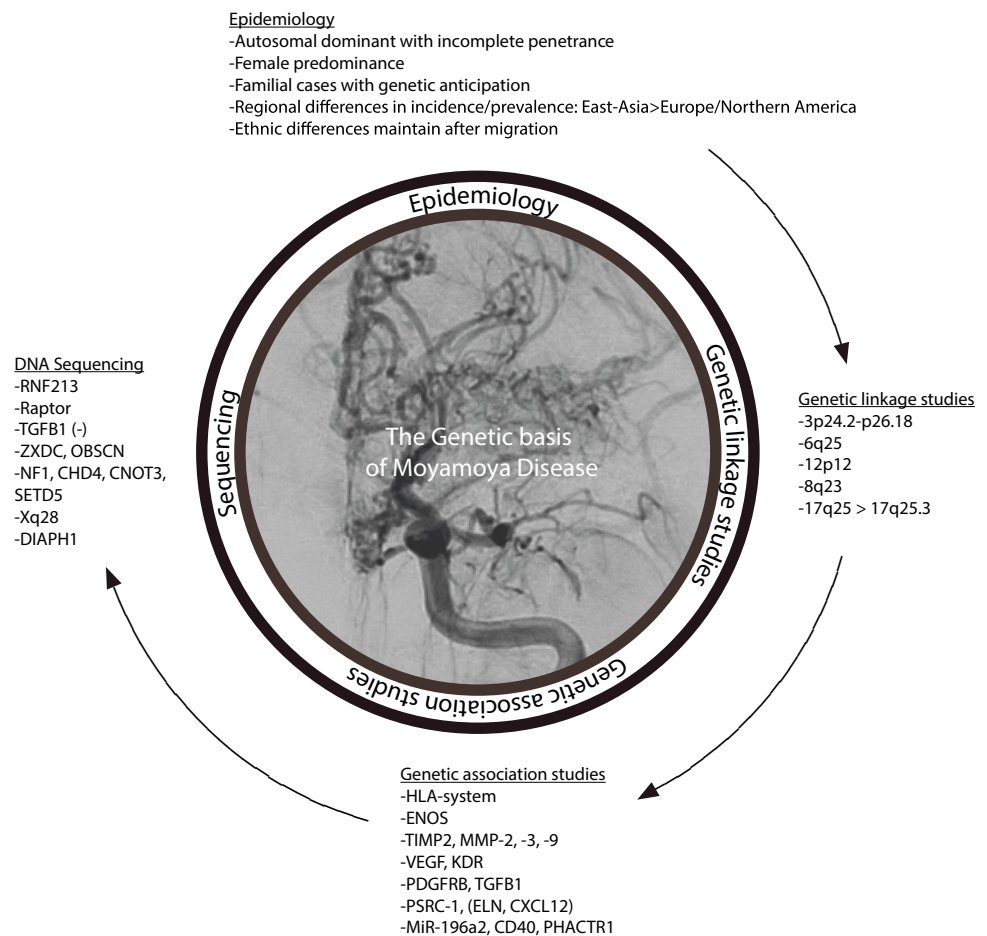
Epidemiology
-Autosomal dominant with incomplete penetrance
-Female predominance
-Familial cases with genetic anticipation
-Regional differences in incidence/prevalence: East-Asia>Europe/Northern America
-Ethnic differences maintain after migration

Epidemiology

Genetic linkage studies

Genetic association studies

Sequencing

The Genetic basis of Moyamoya Disease

Genetic linkage studies
-3p24.2-p26.18
-6q25
-12p12
-8q23
-17q25 > 17q25.3

Genetic association studies
-HLA-system
-ENOS
-TIMP2, MMP-2, -3, -9
-VEGF, KDR
-PDGFRB, TGFB1
-PSRC-1, (ELN, CXCL12)
-MiR-196a2, CD40, PHACTR1

DNA Sequencing
-RNF213
-Raptor
-TGFB1 (-)
-ZXDC, OBSCN
-NF1, CHD4, CNOT3, SETD5
-Xq28
-DIAPH1